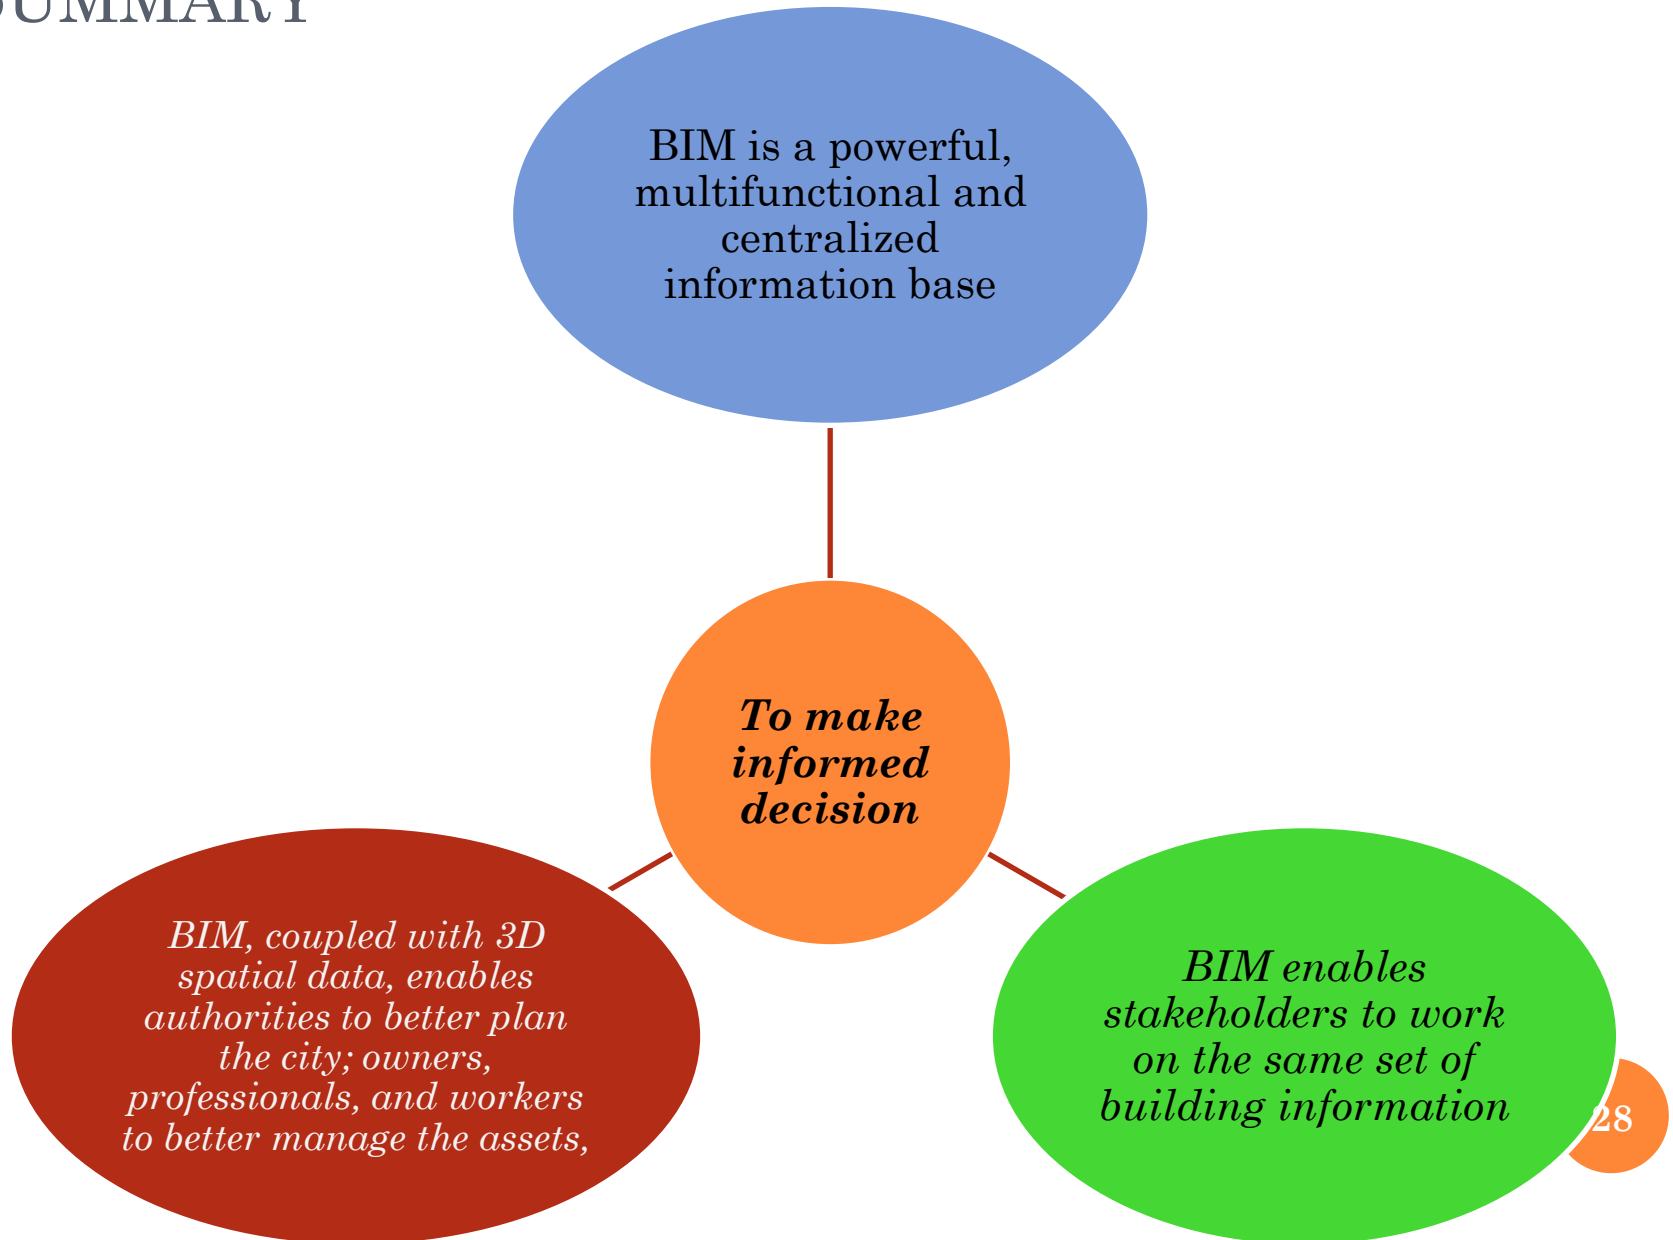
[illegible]UMMARY

BIM is a powerful, multifunctional and centralized information base

*To make informed decision*

BIM, coupled with 3D spatial data, enables authorities to better plan the city; owners, professionals, and workers to better manage the assets,

BIM enables stakeholders to work on the same set of building information

28